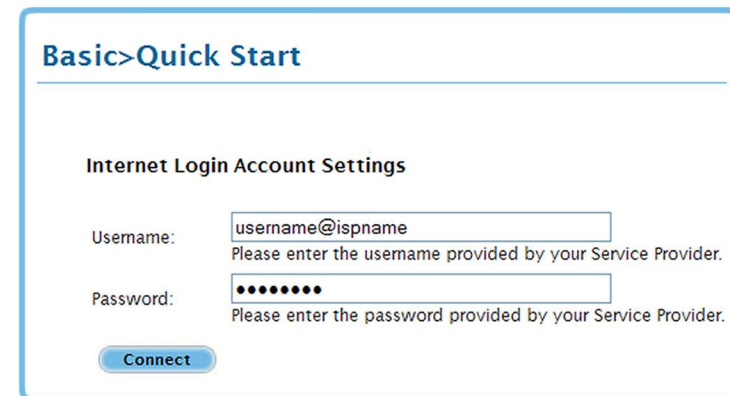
Basic>Quick Start

Internet Login Account Settings

Username: username@ispname
Please enter the username provided by your Service Provider.

Password: ••••••••
Please enter the password provided by your Service Provider.

Connect